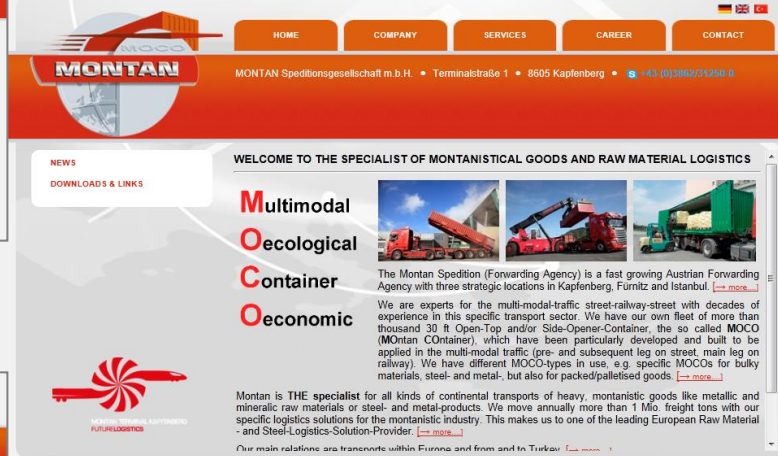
MOCO
MONTAN

HOME
COMPANY
SERVICES
CAREER
CONTACT

MONTAN Speditionsgesellschaft m.b.H. • Terminalstraße 1 • 8605 Kapfenberg • +43 (0)3862/31250-0

NEWS
DOWNLOADS & LINKS

WELCOME TO THE SPECIALIST OF MONTANISTICAL GOODS AND RAW MATERIAL LOGISTICS

Multimodal
Oecological
Container
Oeconomic

The Montan Spedition (Forwarding Agency) is a fast growing Austrian Forwarding Agency with three strategic locations in Kapfenberg, Fürnitz and Istanbul. [→ more...]

We are experts for the multi-modal-traffic street-railway-street with decades of experience in this specific transport sector. We have our own fleet of more than thousand 30 ft Open-Top and/or Side-Opener-Container, the so called MOCO (MOntan COntainer), which have been particularly developed and built to be applied in the multi-modal traffic (pre- and subsequent leg on street, main leg on railway). We have different MOCO-types in use, e.g. specific MOCOs for bulky materials, steel- and metal-, but also for packed/palletised goods. [→ more...]

Montan is THE specialist for all kinds of continental transports of heavy, montanistic goods like metallic and mineralic raw materials or steel- and metal-products. We move annually more than 1 Mio. freight tons with our specific logistics solutions for the montanistic industry. This makes us to one of the leading European Raw Material - and Steel-Logistics-Solution-Provider. [→ more...]

Our main relations are transports within Europe and from and to Turkey. [→ more...]

MONTAN TERMINAL KAPFENBERG
FUTURELOGISTICS